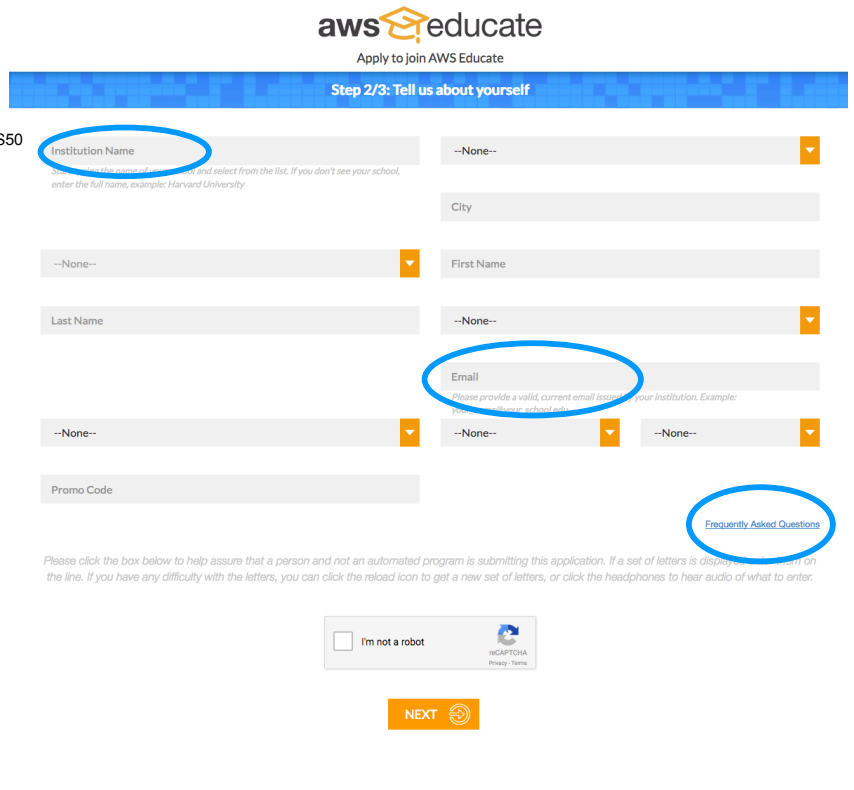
aws educate

Apply to join AWS Educate

Step 2/3: Tell us about yourself

$50

Institution Name

Start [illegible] the name of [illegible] and select from the list. If you don't see your school, enter the full name, example: Harvard University

--None--

City

--None--

First Name

Last Name

--None--

Email

Please provide a valid, current email issued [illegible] your institution. Example: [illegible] your. school.edu

--None--

--None--

--None--

Promo Code

Frequently Asked Questions

Please click the box below to help assure that a person and not an automated program is submitting this application. If a set of letters is displayed, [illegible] on the line. If you have any difficulty with the letters, you can click the reload icon to get a new set of letters, or click the headphones to hear audio of what to enter.

I'm not a robot

reCAPTCHA
Privacy - Terms

NEXT